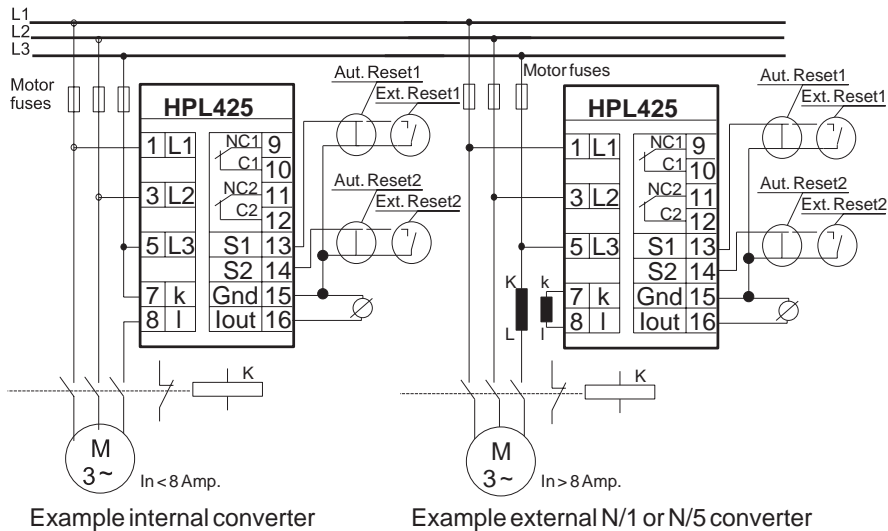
L1
L2
L3

Motor fuses

HPL425

1 L1
3 L2
5 L3
7 k
8 l

NC1 9
C1 10
NC2 11
C2 12
S1 13
S2 14
Gnd 15
Iout 16

Aut. Reset1
Ext. Reset1
Aut. Reset2
Ext. Reset2

K

M
3~
In < 8 Amp.

Example internal converter

Motor fuses

HPL425

1 L1
3 L2
5 L3
7 k
8 l

NC1 9
C1 10
NC2 11
C2 12
S1 13
S2 14
Gnd 15
Iout 16

Aut. Reset1
Ext. Reset1
Aut. Reset2
Ext. Reset2

K
L
k
l

K

M
3~
In > 8 Amp.

Example external N/1 or N/5 converter